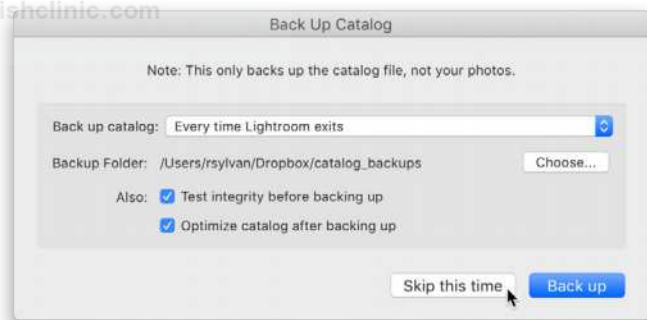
ishclinic.com

Back Up Catalog

Note: This only backs up the catalog file, not your photos.

Back up catalog: Every time Lightroom exits

Backup Folder: /Users/rsylvan/Dropbox/catalog_backups

Choose...

Also: Test integrity before backing up

Optimize catalog after backing up

Skip this time

Back up